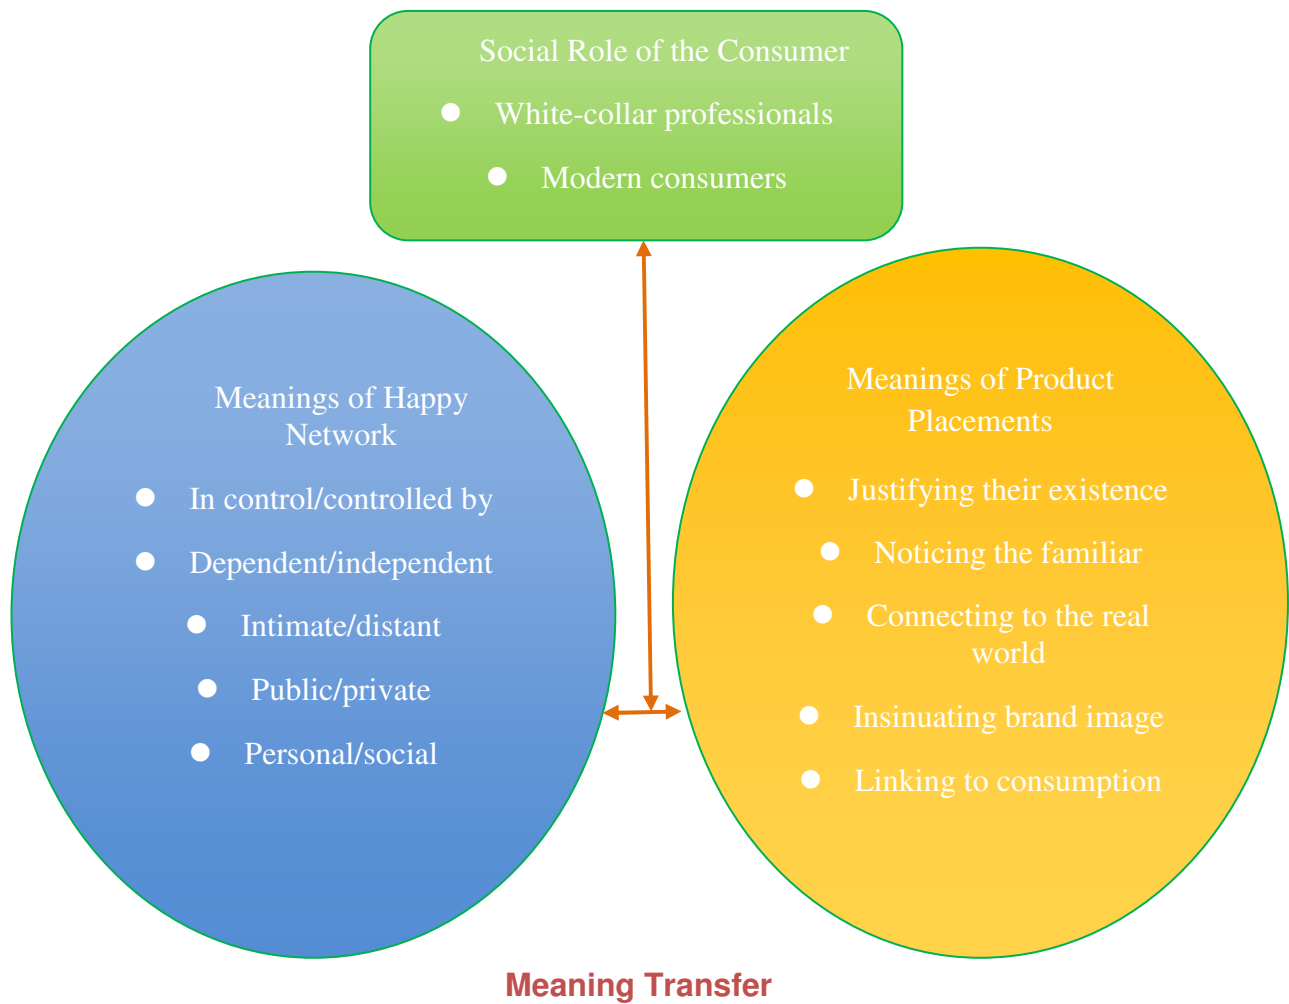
Social Role of the Consumer

- White-collar professionals
- Modern consumers

Meanings of Happy Network

- In control/controlled by
- Dependent/independent
- Intimate/distant
- Public/private
- Personal/social

Meanings of Product Placements

- Justifying their existence
- Noticing the familiar
- Connecting to the real world
- Insinuating brand image
- Linking to consumption

Meaning Transfer